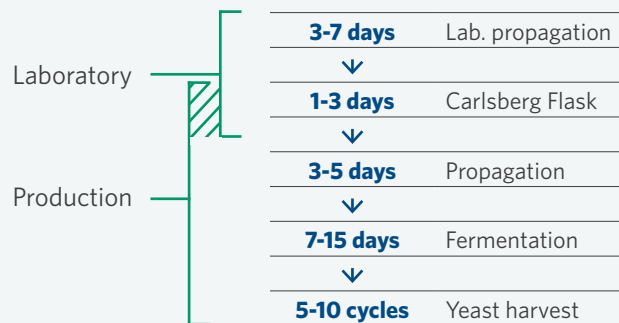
Laboratory

Production

| | |
|---|---|
| **3-7 days** | Lab. propagation |
| **1-3 days** | Carlsberg Flask |
| **3-5 days** | Propagation |
| **7-15 days** | Fermentation |
| **5-10 cycles** | Yeast harvest |